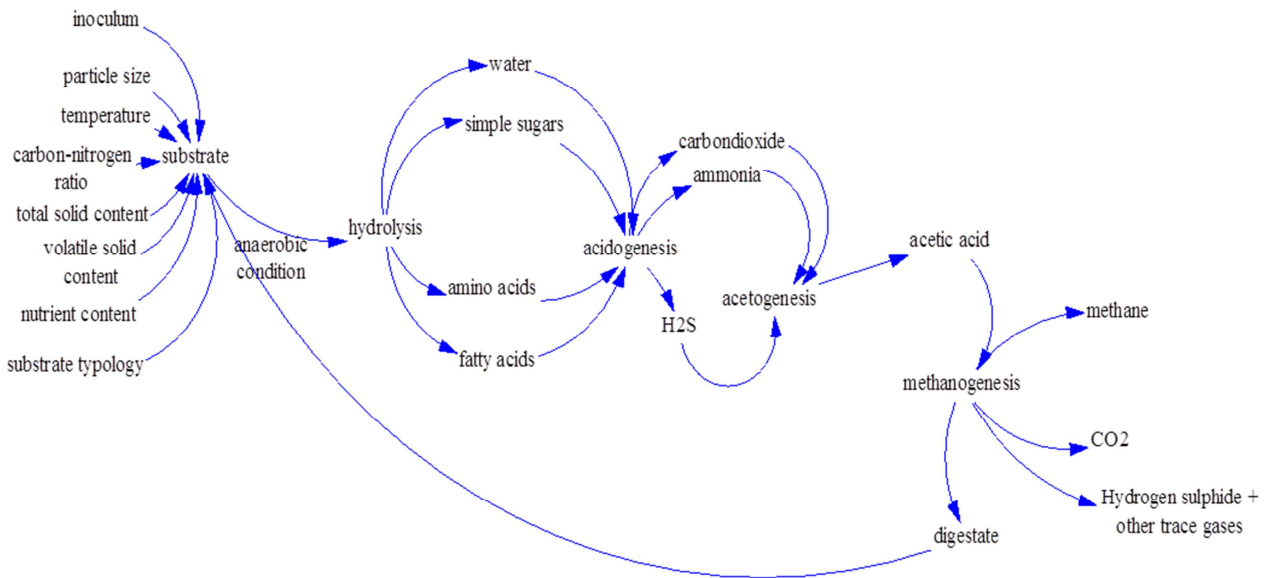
inoculum

particle size

temperature

carbon-nitrogen ratio

substrate

total solid content

volatile solid content

nutrient content

substrate typology

anaerobic condition

hydrolysis

water

simple sugars

amino acids

fatty acids

acidogenesis

carbondioxide

ammonia

H2S

acetogenesis

acetic acid

methane

methanogenesis

CO2

Hydrogen sulphide + other trace gases

digestate